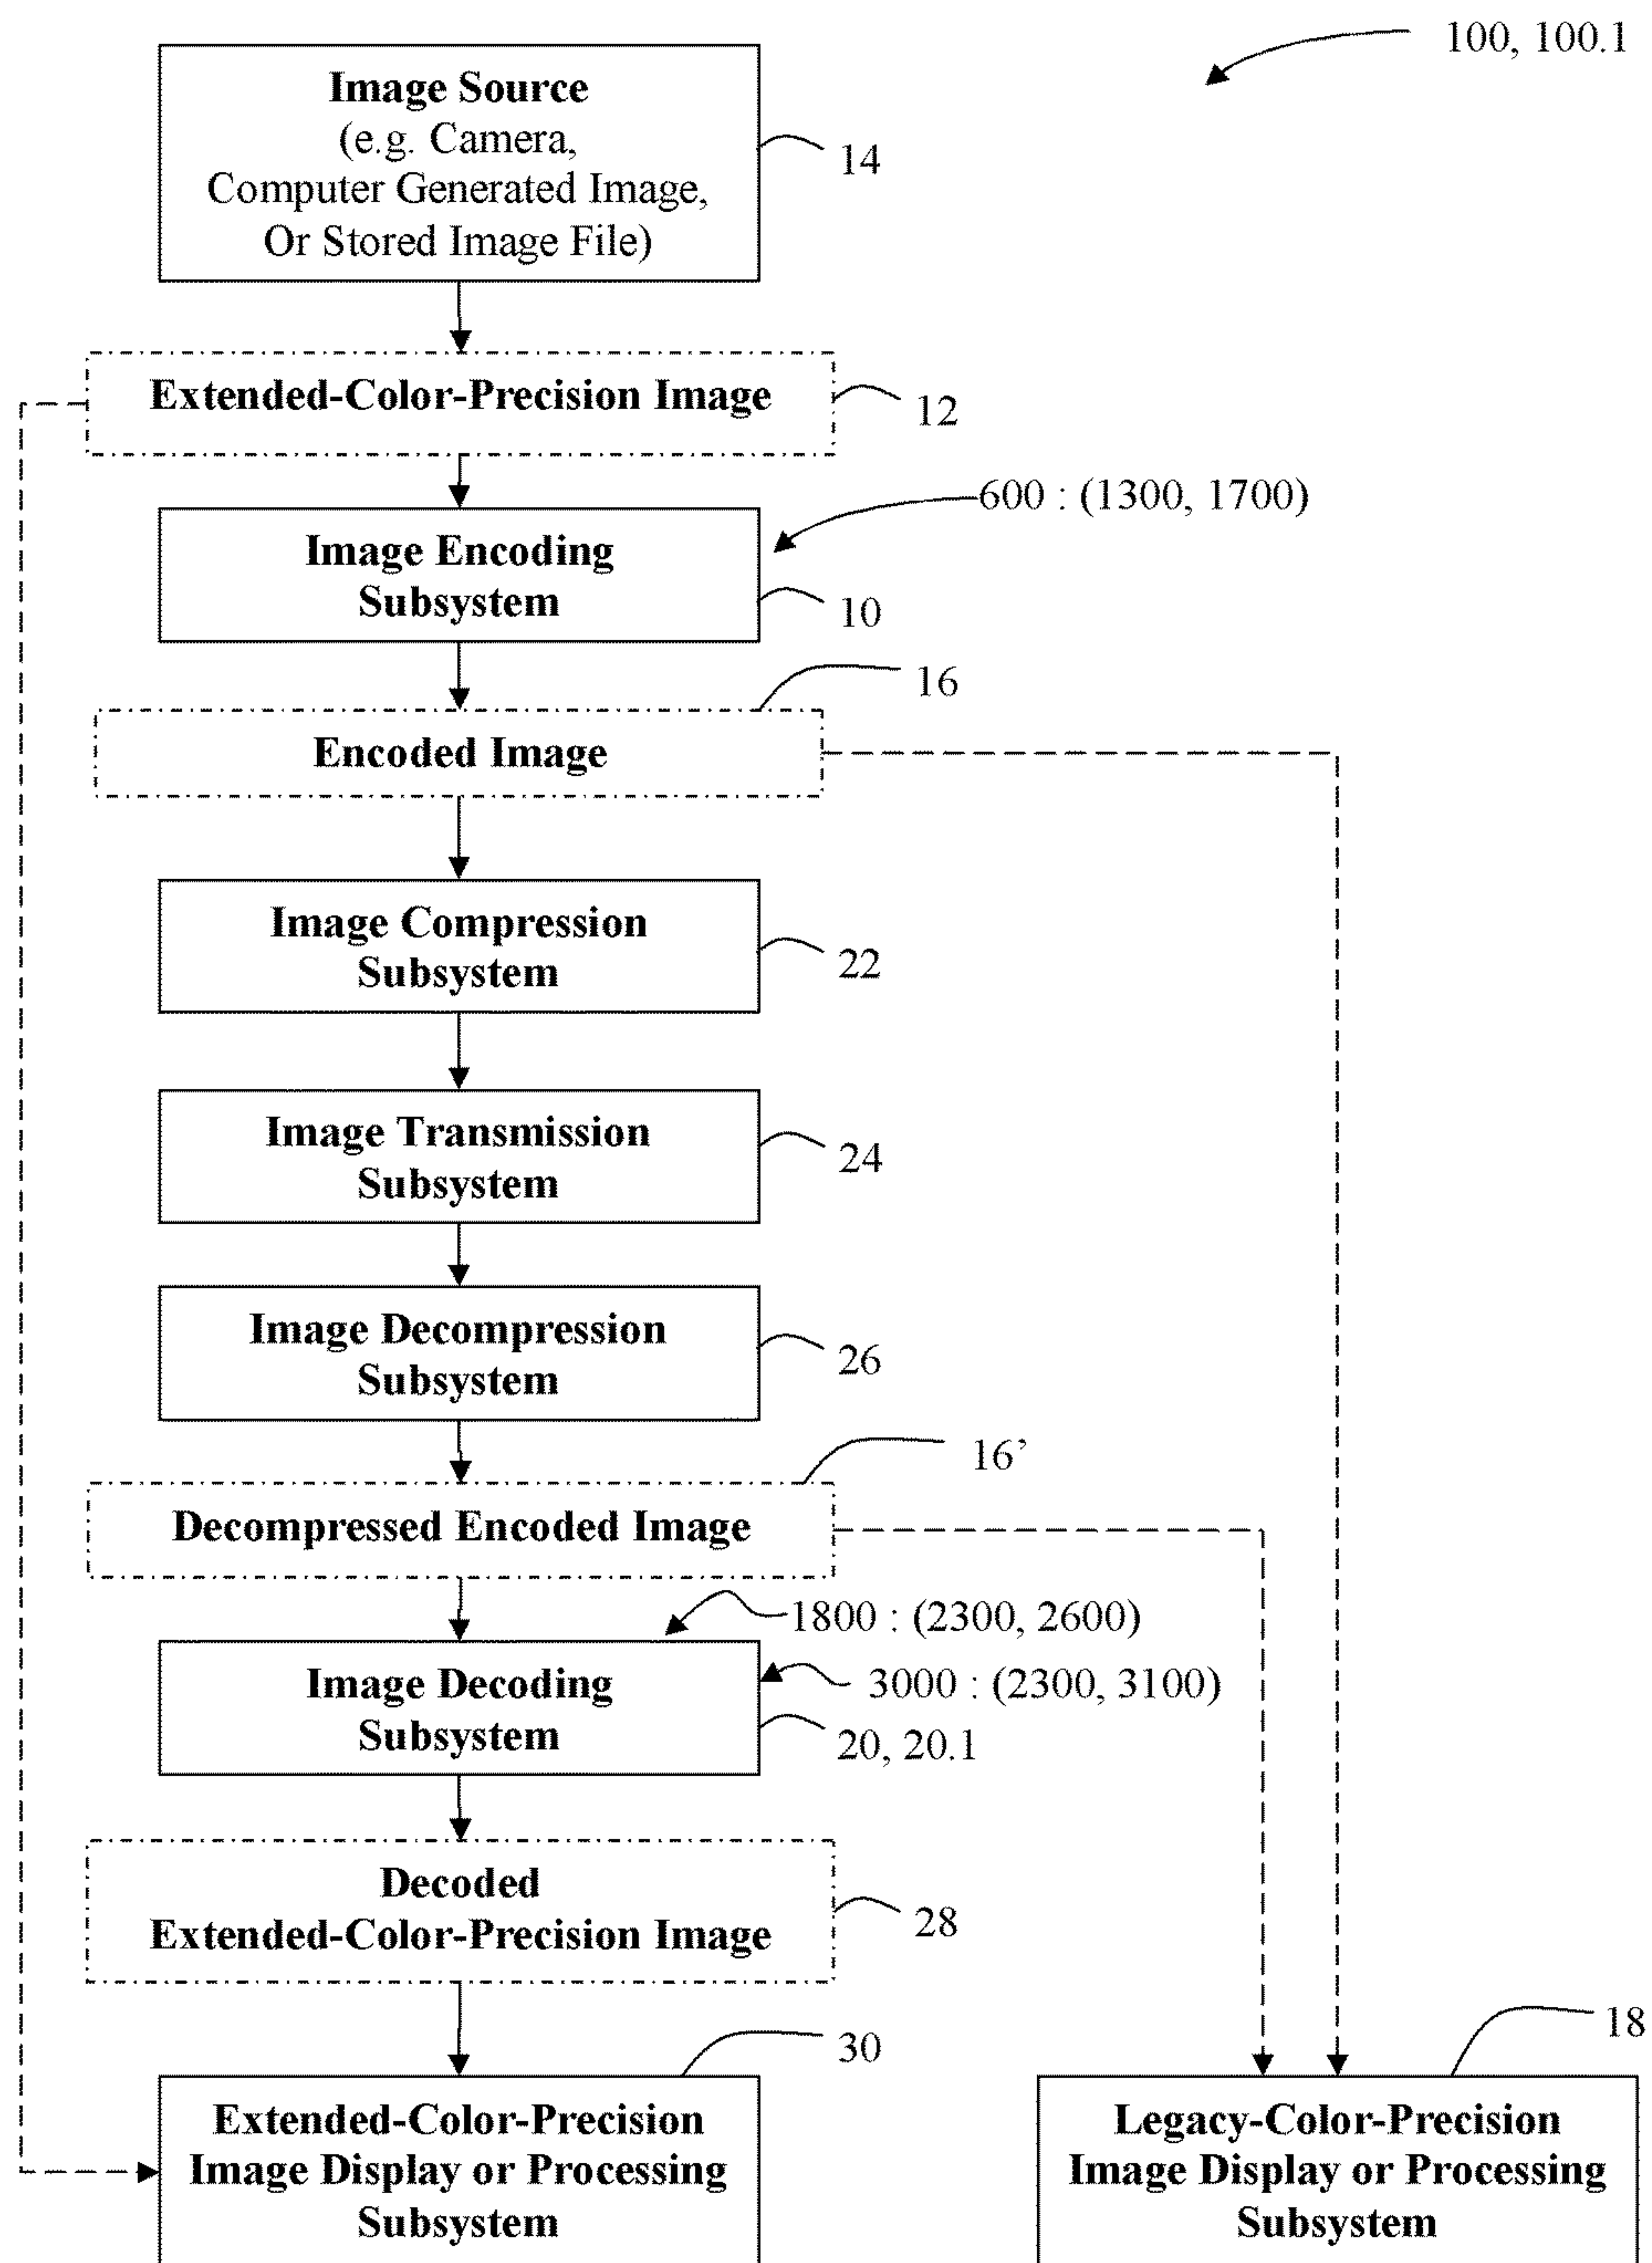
100, 100.1

Image Source
(e.g. Camera,
Computer Generated Image,
Or Stored Image File)

14

Extended-Color-Precision Image

12

600 : (1300, 1700)

Image Encoding
Subsystem

10

16

Encoded Image

Image Compression
Subsystem

22

Image Transmission
Subsystem

24

Image Decompression
Subsystem

26

16'

Decompressed Encoded Image

1800 : (2300, 2600)

Image Decoding
Subsystem

3000 : (2300, 3100)

20, 20.1

Decoded
Extended-Color-Precision Image

28

30

18

Extended-Color-Precision
Image Display or Processing
Subsystem

Legacy-Color-Precision
Image Display or Processing
Subsystem